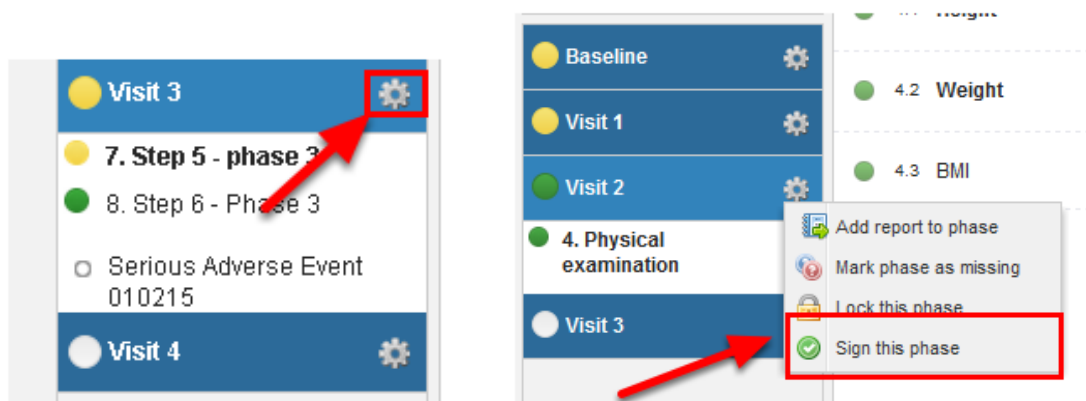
Visit 3

7. Step 5 - phase 3

8. Step 6 - Phase 3

Serious Adverse Event 010215

Visit 4

Baseline

Visit 1

Visit 2

4. Physical examination

Visit 3

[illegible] Height

4.2 Weight

4.3 BMI

Add report to phase

Mark phase as missing

Lock this phase

Sign this phase